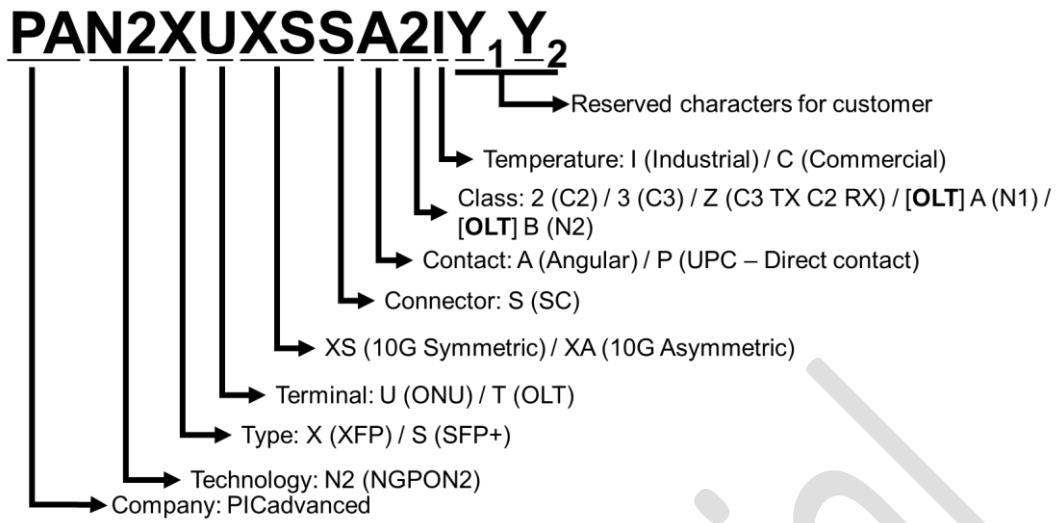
PAN2XUXSSA2I$Y_1Y_2$

Reserved characters for customer

Temperature: I (Industrial) / C (Commercial)

Class: 2 (C2) / 3 (C3) / Z (C3 TX C2 RX) / [**OLT**] A (N1) / [**OLT**] B (N2)

Contact: A (Angular) / P (UPC – Direct contact)

Connector: S (SC)

XS (10G Symmetric) / XA (10G Asymmetric)

Terminal: U (ONU) / T (OLT)

Type: X (XFP) / S (SFP+)

Technology: N2 (NGPON2)

Company: PICadvanced